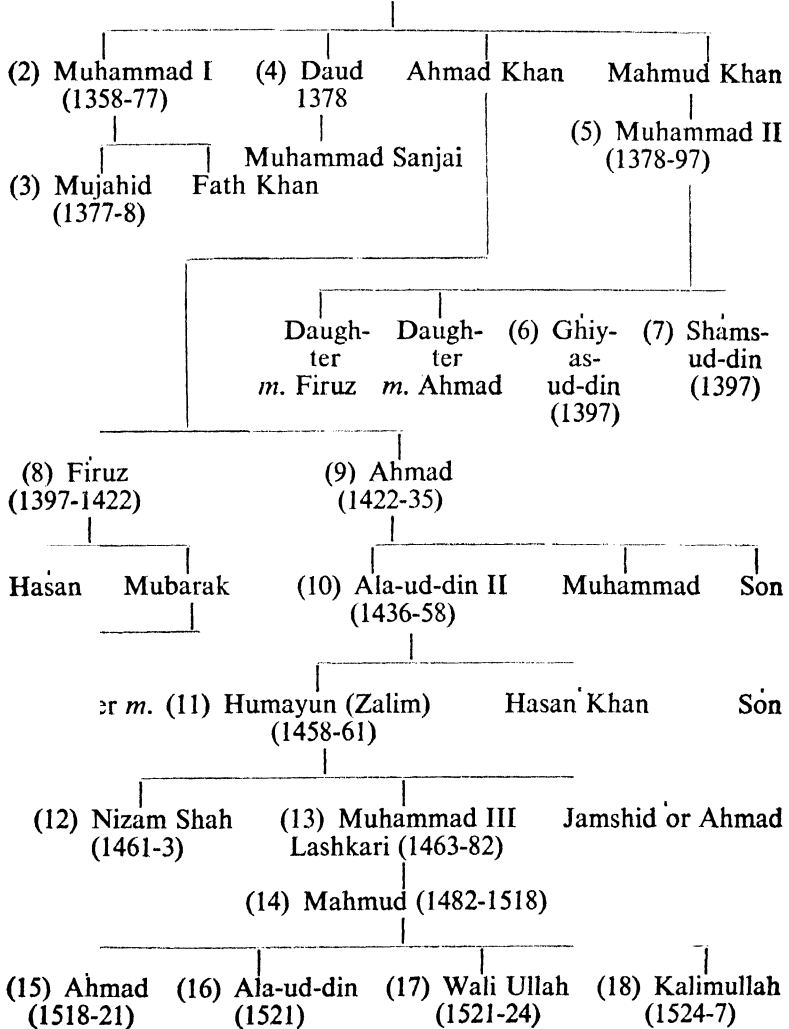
(2) Muhammad I (1358-77)
(4) Daud 1378
Ahmad Khan
Mahmud Khan

(5) Muhammad II (1378-97)

(3) Mujahid (1377-8)
Fath Khan
Muhammad Sanjai

Daughter m. Firuz
Daughter m. Ahmad
(6) Ghiyas-ud-din (1397)
(7) Shams-ud-din (1397)

(8) Firuz (1397-1422)
(9) Ahmad (1422-35)

Hasan
Mubarak
(10) Ala-ud-din II (1436-58)
Muhammad
Son

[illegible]er m. (11) Humayun (Zalim) (1458-61)
Hasan Khan
Son

(12) Nizam Shah (1461-3)
(13) Muhammad III Lashkari (1463-82)
Jamshid or Ahmad

(14) Mahmud (1482-1518)

(15) Ahmad (1518-21)
(16) Ala-ud-din (1521)
(17) Wali Ullah (1521-24)
(18) Kalimullah (1524-7)